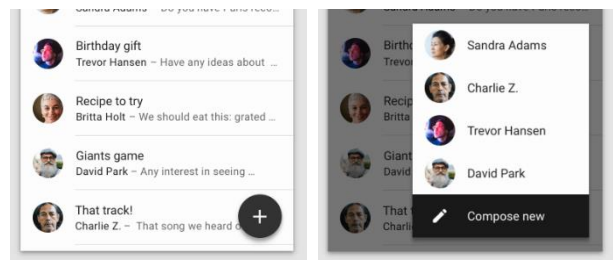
Sandra Adams – Do you have Paris reco...

Birthday gift
Trevor Hansen – Have any ideas about ...

Recipe to try
Britta Holt – We should eat this: grated ...

Giants game
David Park – Any interest in seeing ...

That track!
Charlie Z. – That song we heard o

+

Birth

Fr

Gi

That

Sandra Adams

Charlie Z.

Trevor Hansen

David Park

Compose new